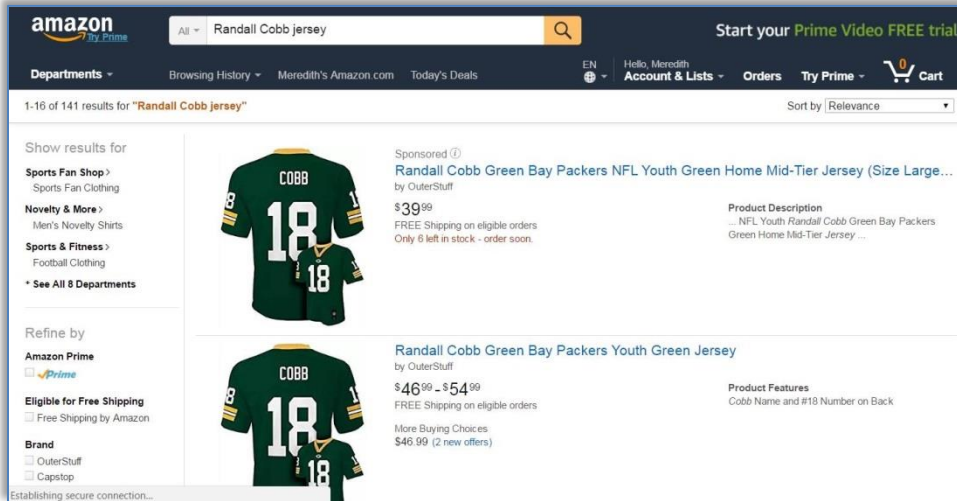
amazon
Try Prime

All

Randall Cobb jersey

Start your Prime Video FREE trial

Departments

Browsing History

Meredith's Amazon.com

Today's Deals

EN

Hello, Meredith
Account & Lists

Orders

Try Prime

0
Cart

1-16 of 141 results for "Randall Cobb jersey"

Sort by Relevance

Show results for

Sports Fan Shop ›
Sports Fan Clothing

Novelty & More ›
Men's Novelty Shirts

Sports & Fitness ›
Football Clothing

› See All 8 Departments

Refine by

Amazon Prime
Prime

Eligible for Free Shipping
Free Shipping by Amazon

Brand
OuterStuff
Capstop

Establishing secure connection...

COBB 18 18

Sponsored
Randall Cobb Green Bay Packers NFL Youth Green Home Mid-Tier Jersey (Size Large...
by OuterStuff

$39^{99}
FREE Shipping on eligible orders
Only 6 left in stock - order soon.

Product Description
... NFL Youth Randall Cobb Green Bay Packers Green Home Mid-Tier Jersey ...

COBB 18 18

Randall Cobb Green Bay Packers Youth Green Jersey
by OuterStuff

$46^{99} - $54^{99}
FREE Shipping on eligible orders

More Buying Choices
$46.99 (2 new offers)

Product Features
Cobb Name and #18 Number on Back